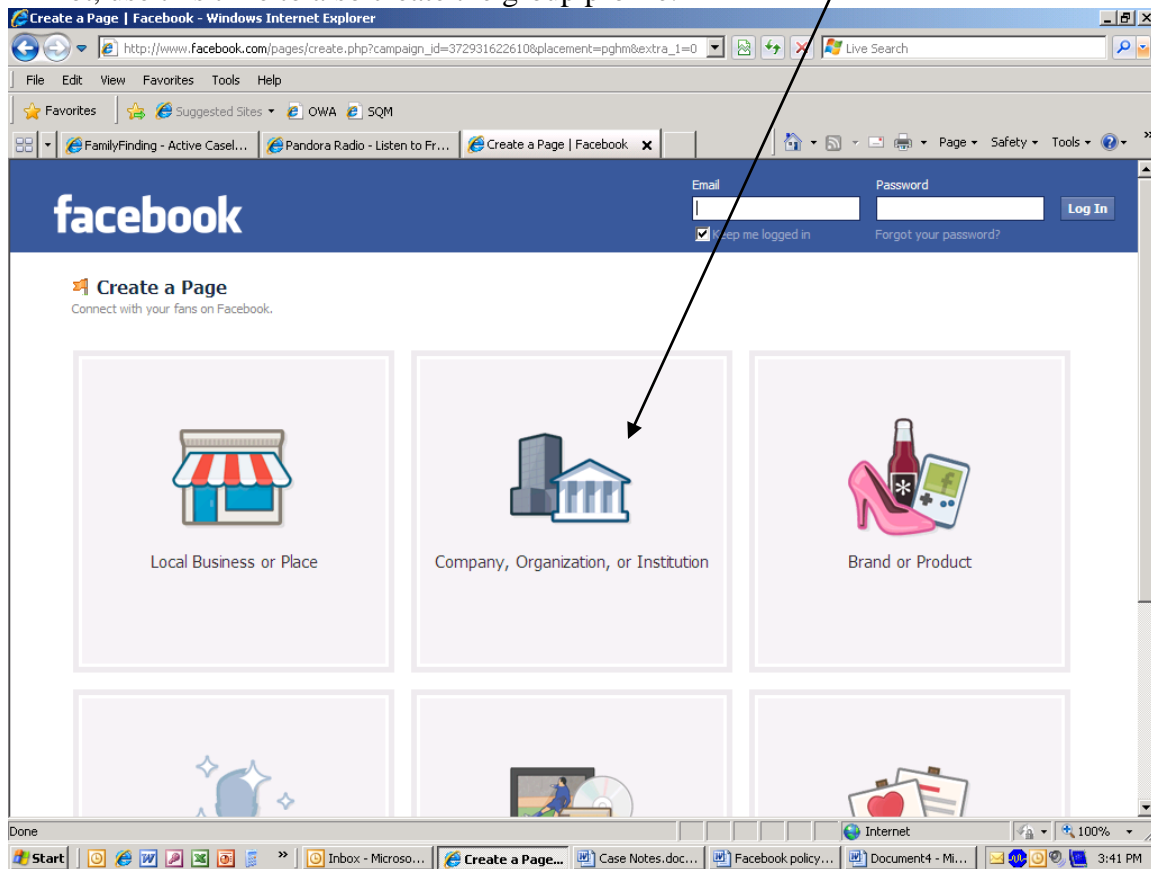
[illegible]

Create a Page | Facebook - Windows Internet Explorer

http://www.facebook.com/pages/create.php?campaign_id=372931622610&placement=pghm&extra_1=0

Live Search

File Edit View Favorites Tools Help

Favorites Suggested Sites OWA SQM

FamilyFinding - Active Casel... Pandora Radio - Listen to Fr... Create a Page | Facebook

Page Safety Tools

facebook

Email

Password

Log In

Keep me logged in

Forgot your password?

Create a Page

Connect with your fans on Facebook.

Local Business or Place

Company, Organization, or Institution

Brand or Product

Done

Internet

100%

Start

Inbox - Microso...

Create a Page...

Case Notes.doc...

Facebook policy...

Document4 - Mi...

3:41 PM